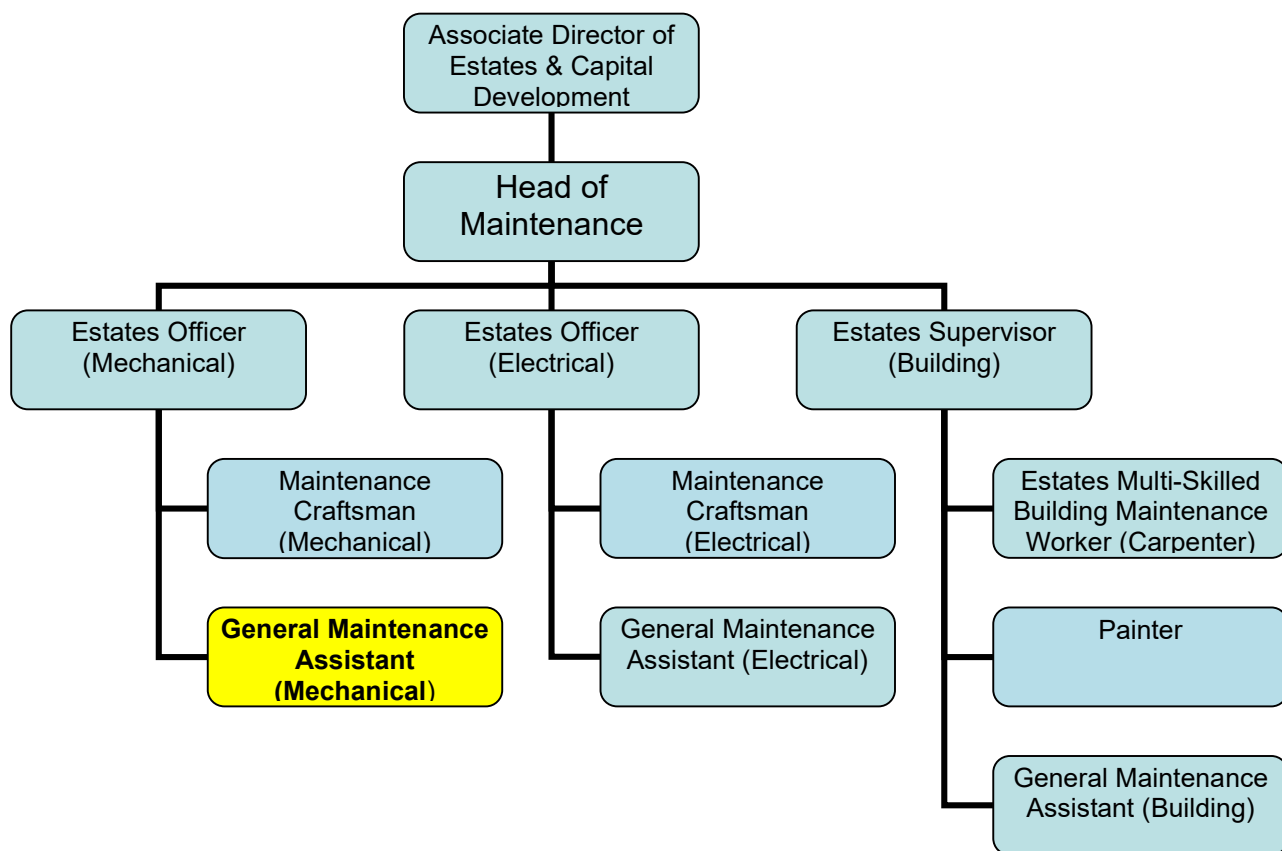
Associate Director of Estates & Capital Development

Head of Maintenance

Estates Officer (Mechanical)

Estates Officer (Electrical)

Estates Supervisor (Building)

Maintenance Craftsman (Mechanical)

General Maintenance Assistant (Mechanical)

Maintenance Craftsman (Electrical)

General Maintenance Assistant (Electrical)

Estates Multi-Skilled Building Maintenance Worker (Carpenter)

Painter

General Maintenance Assistant (Building)